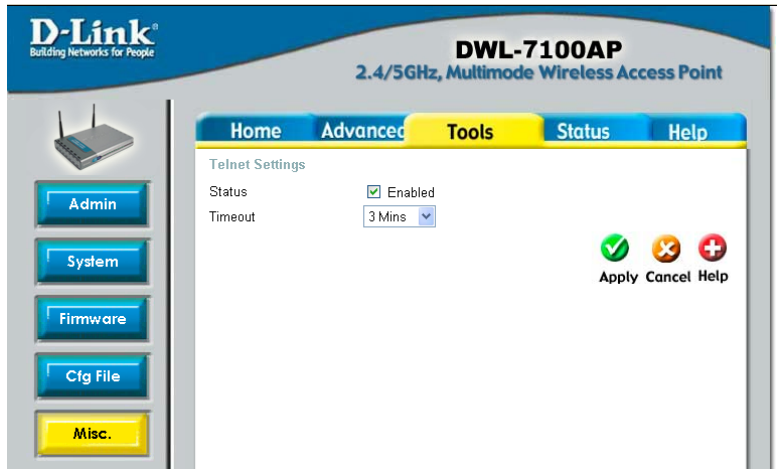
D-Link®
Building Networks for People

DWL-7100AP
2.4/5GHz, Multimode Wireless Access Point

Home
Advanced
Tools
Status
Help

Admin
System
Firmware
Cfg File
Misc.

Telnet Settings

Status ☑ Enabled

Timeout 3 Mins

Apply Cancel Help